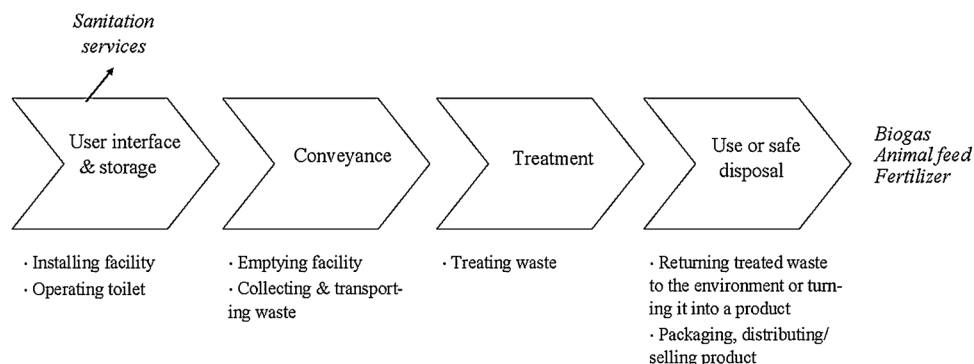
Sanitation services

User interface & storage

Conveyance

Treatment

Use or safe disposal

Biogas
Animal feed
Fertilizer

· Installing facility
· Operating toilet

· Emptying facility
· Collecting & transporting waste

· Treating waste

· Returning treated waste to the environment or turning it into a product
· Packaging, distributing/selling product